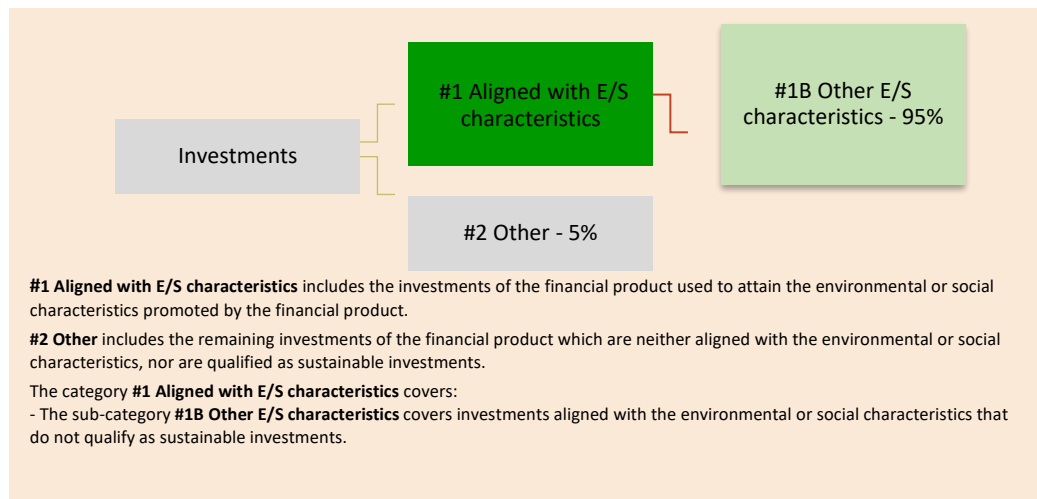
Investments

#1 Aligned with E/S characteristics

#1B Other E/S characteristics - 95%

#2 Other - 5%

**#1 Aligned with E/S characteristics** includes the investments of the financial product used to attain the environmental or social characteristics promoted by the financial product.

**#2 Other** includes the remaining investments of the financial product which are neither aligned with the environmental or social characteristics, nor are qualified as sustainable investments.

The category **#1 Aligned with E/S characteristics** covers:
- The sub-category **#1B Other E/S characteristics** covers investments aligned with the environmental or social characteristics that do not qualify as sustainable investments.